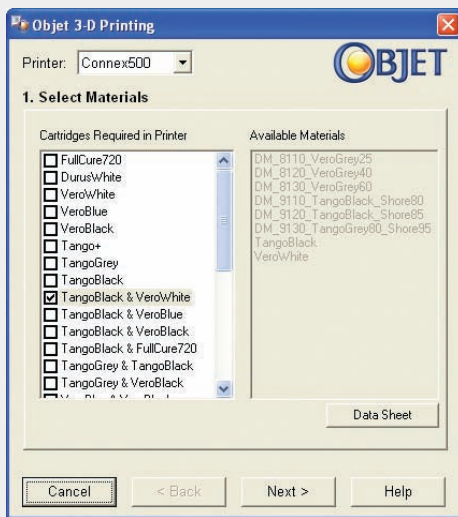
Objet 3-D Printing

Printer: Connex500

OBJET

1. Select Materials

Cartridges Required in Printer

FullCure720
DurusWhite
VeroWhite
VeroBlue
VeroBlack
Tango+
TangoGrey
TangoBlack
TangoBlack & VeroWhite
TangoBlack & VeroBlue
TangoBlack & VeroBlack
TangoBlack & FullCure720
TangoGrey & TangoBlack
TangoGrey & VeroBlack
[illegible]

Available Materials

DM_8110_VeroGrey25
DM_8120_VeroGrey40
DM_8130_VeroGrey60
DM_9110_TangoBlack_Shore80
DM_9120_TangoBlack_Shore85
DM_9130_TangoGrey80_Shore95
TangoBlack
VeroWhite

Data Sheet

Cancel
< Back
Next >
Help